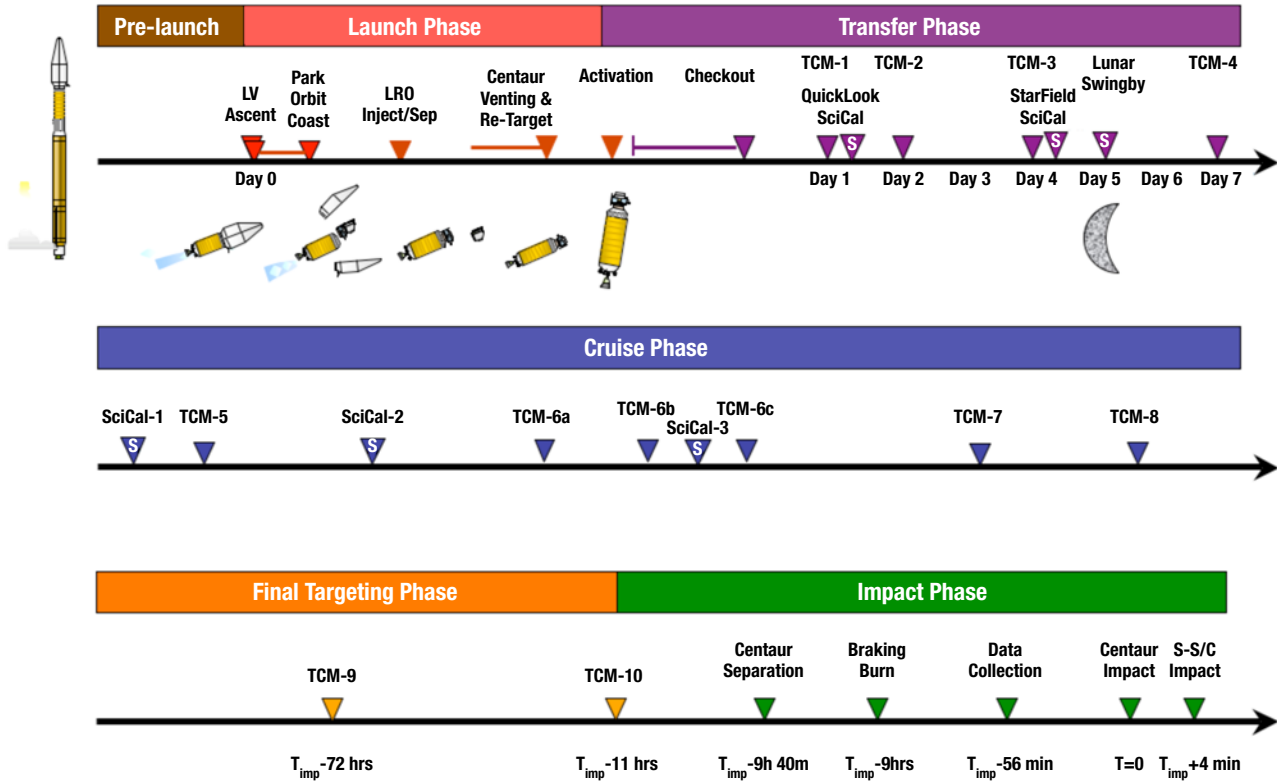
Pre-launch | Launch Phase | Transfer Phase

LV Ascent
Park Orbit Coast
LRO Inject/Sep
Centaur Venting & Re-Target
Activation
Checkout
TCM-1
QuickLook SciCal
TCM-2
TCM-3
StarField SciCal
Lunar Swingby
TCM-4
S
S
S

Day 0
Day 1
Day 2
Day 3
Day 4
Day 5
Day 6
Day 7

Cruise Phase

SciCal-1
TCM-5
SciCal-2
TCM-6a
TCM-6b
SciCal-3
TCM-6c
TCM-7
TCM-8
S
S
S

Final Targeting Phase | Impact Phase

TCM-9
TCM-10
Centaur Separation
Braking Burn
Data Collection
Centaur Impact
S-S/C Impact

$T_{imp}$-72 hrs
$T_{imp}$-11 hrs
$T_{imp}$-9h 40m
$T_{imp}$-9hrs
$T_{imp}$-56 min
T=0
$T_{imp}$+4 min